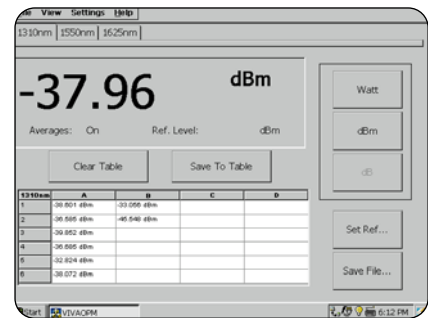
le View Settings Help

1310nm | 1550nm | 1625nm

-37.96 dBm

Averages: On Ref. Level: dBm

Clear Table

Save To Table

Watt

dBm

dB

| 1310nm | A | B | C | D |
|---|---|---|---|---|
| 1 | -36.801 dBm | -33.056 dBm | | |
| 2 | -36.585 dBm | -46.548 dBm | | |
| 3 | -39.852 dBm | | | |
| 4 | -36.885 dBm | | | |
| 5 | -32.824 dBm | | | |
| 6 | -38.072 dBm | | | |

Set Ref...

Save File...

Start VIVAOPM

6:12 PM